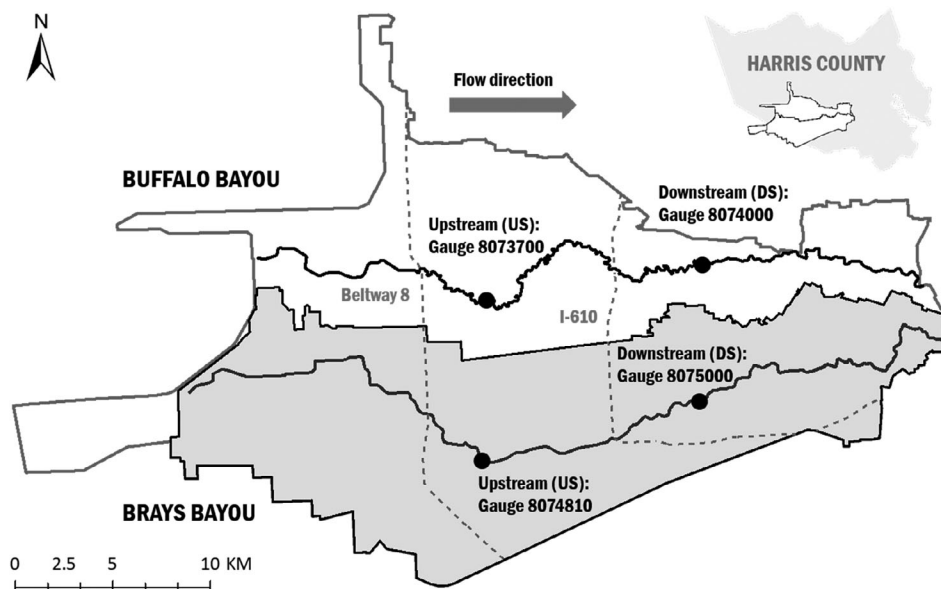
N

Flow direction

HARRIS COUNTY

BUFFALO BAYOU

Downstream (DS):
Gauge 8074000

Upstream (US):
Gauge 8073700

Beltway 8

I-610

Downstream (DS):
Gauge 8075000

Upstream (US):
Gauge 8074810

BRAYS BAYOU

0 2.5 5 10 KM